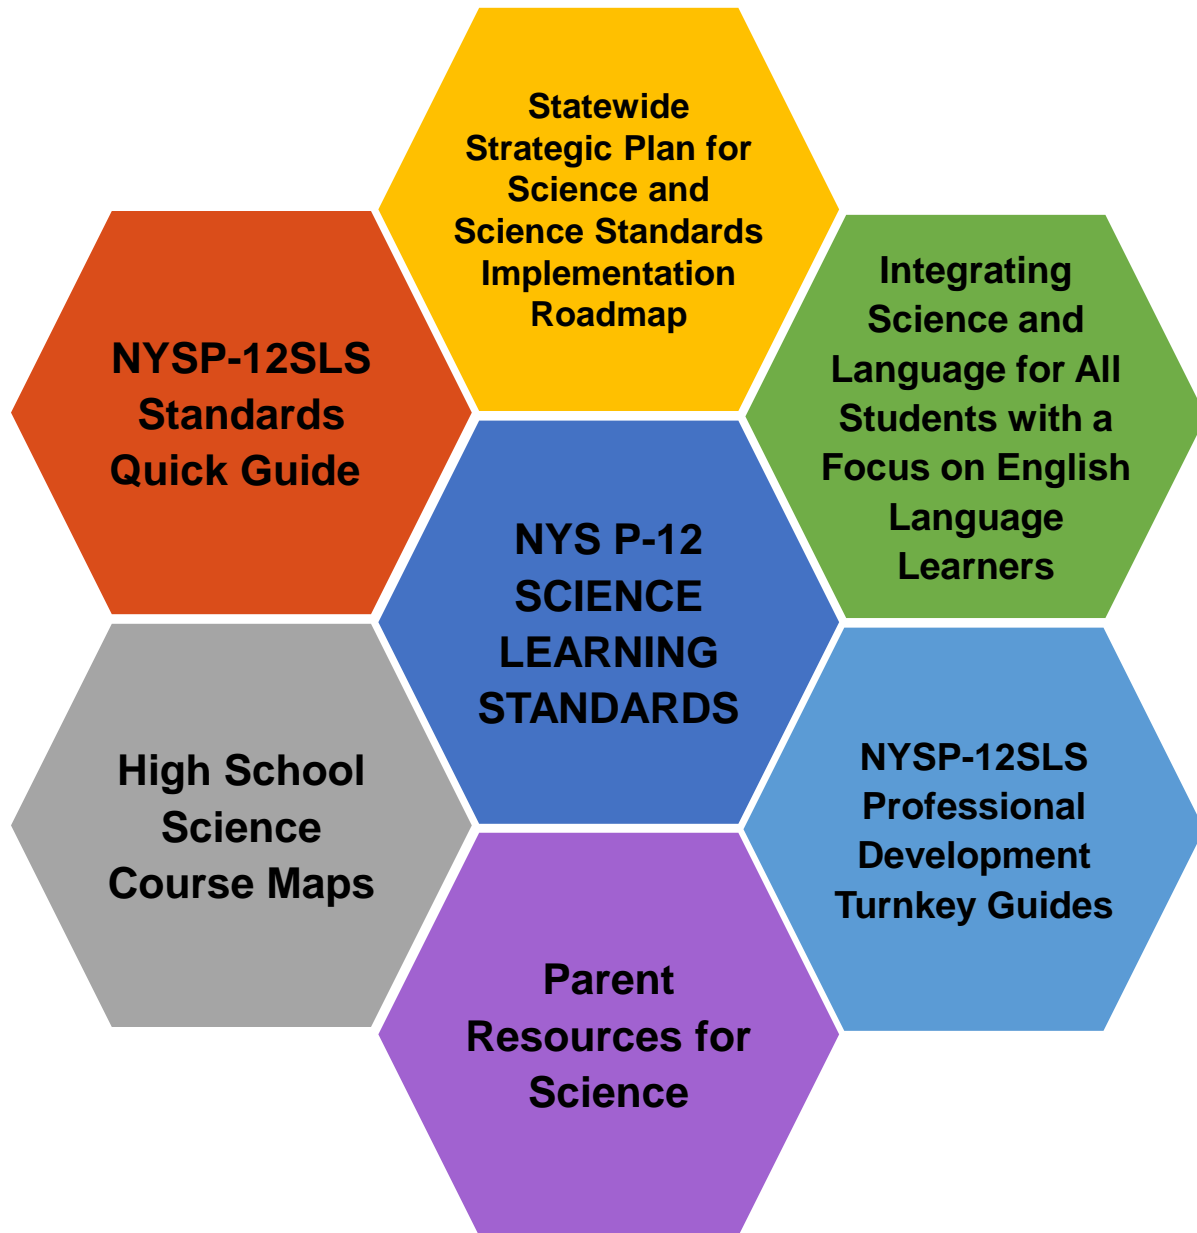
Statewide Strategic Plan for Science and Science Standards Implementation Roadmap

NYSP-12SLS Standards Quick Guide

Integrating Science and Language for All Students with a Focus on English Language Learners

NYS P-12 SCIENCE LEARNING STANDARDS

High School Science Course Maps

NYSP-12SLS Professional Development Turnkey Guides

Parent Resources for Science